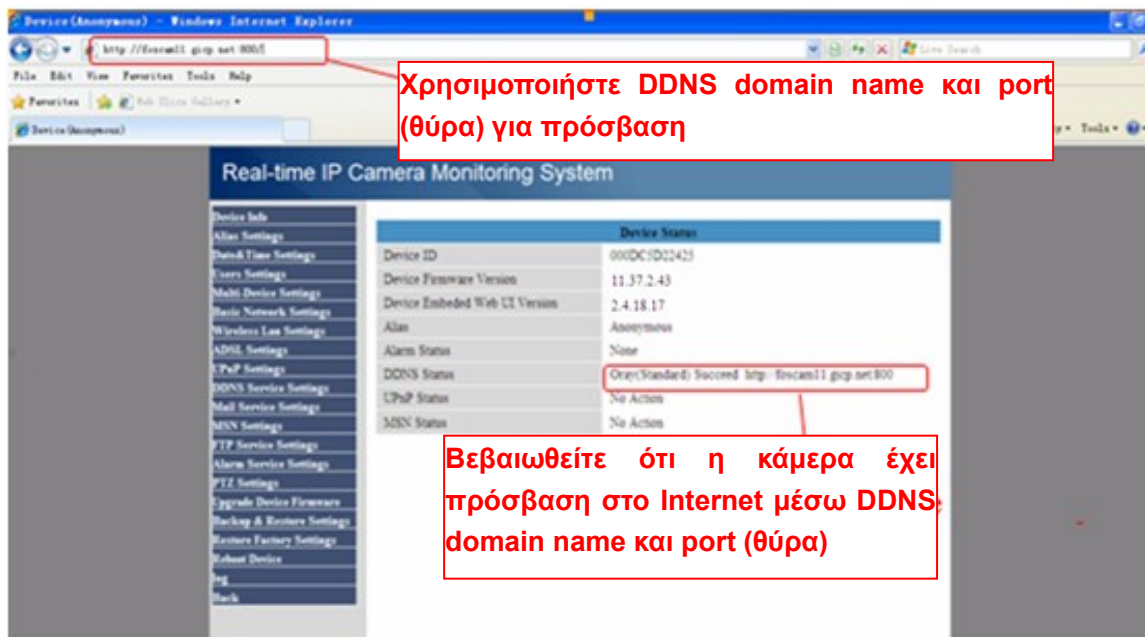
Device (Anonymous) - Windows Internet Explorer

http://foscam11.gicp.net:800/

Live Search

File Edit View Favorites Tools Help

Favorites Web Slice Gallery

Device (Anonymous)

Χρησιμοποιήστε DDNS domain name και port (θύρα) για πρόσβαση

Tools

Real-time IP Camera Monitoring System

Device Info
Alias Settings
Date&Time Settings
Users Settings
Multi-Device Settings
Basic Network Settings
Wireless Lan Settings
ADSL Settings
UPnP Settings
DDNS Service Settings
Mail Service Settings
MSN Settings
FTP Service Settings
Alarm Service Settings
PTZ Settings
Upgrade Device Firmware
Backup & Restore Settings
Restore Factory Settings
Reboot Device
log
Back

| Device Status | |
|---|---|
| Device ID | 000DC5D22425 |
| Device Firmware Version | 11.37.2.43 |
| Device Embeded Web UI Version | 2.4.18.17 |
| Alias | Anonymous |
| Alarm Status | None |
| DDNS Status | Oray(Standard) Succeed http://foscam11.gicp.net:800 |
| UPnP Status | No Action |
| MSN Status | No Action |

Βεβαιωθείτε ότι η κάμερα έχει πρόσβαση στο Internet μέσω DDNS domain name και port (θύρα)